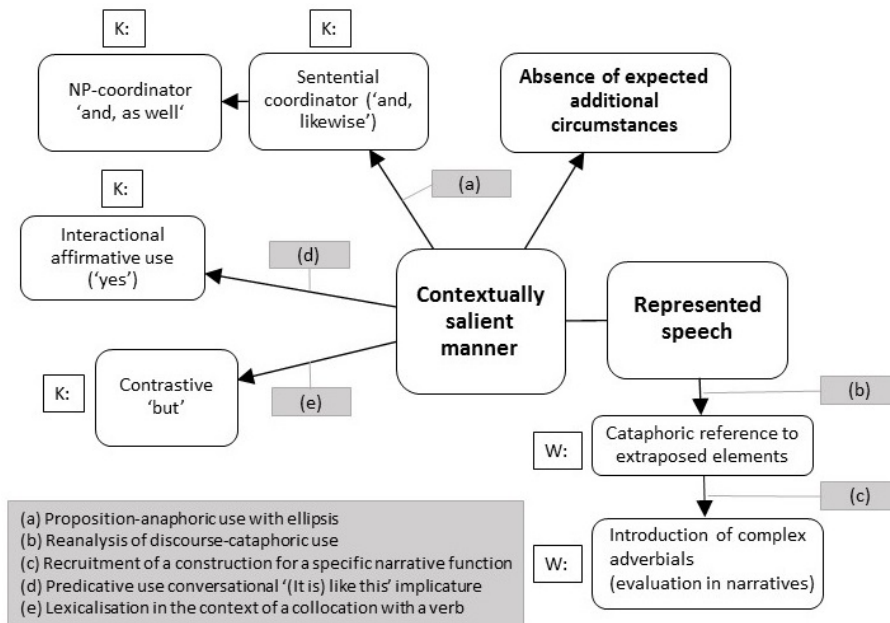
K:

K:

NP-coordinator 'and, as well'

Sentential coordinator ('and, likewise')

Absence of expected additional circumstances

(a)

K:

Interactional affirmative use ('yes')

(d)

Contextually salient manner

Represented speech

K:

Contrastive 'but'

(e)

(b)

W:

Cataphoric reference to extraposed elements

(c)

(a) Proposition-anaphoric use with ellipsis
(b) Reanalysis of discourse-cataphoric use
(c) Recruitment of a construction for a specific narrative function
(d) Predicative use conversational '(It is) like this' implicature
(e) Lexicalisation in the context of a collocation with a verb

W:

Introduction of complex adverbials (evaluation in narratives)